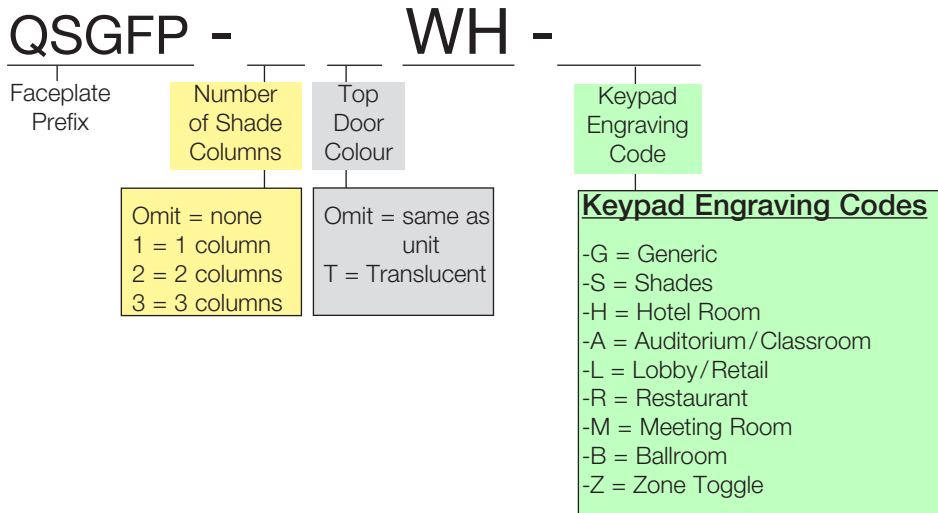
QSGFP - ___ ___ WH - ______

Faceplate Prefix

Number of Shade Columns

Omit = none
1 = 1 column
2 = 2 columns
3 = 3 columns

Top Door Colour

Omit = same as unit
T = Translucent

Keypad Engraving Code

Keypad Engraving Codes

-G = Generic
-S = Shades
-H = Hotel Room
-A = Auditorium/Classroom
-L = Lobby/Retail
-R = Restaurant
-M = Meeting Room
-B = Ballroom
-Z = Zone Toggle